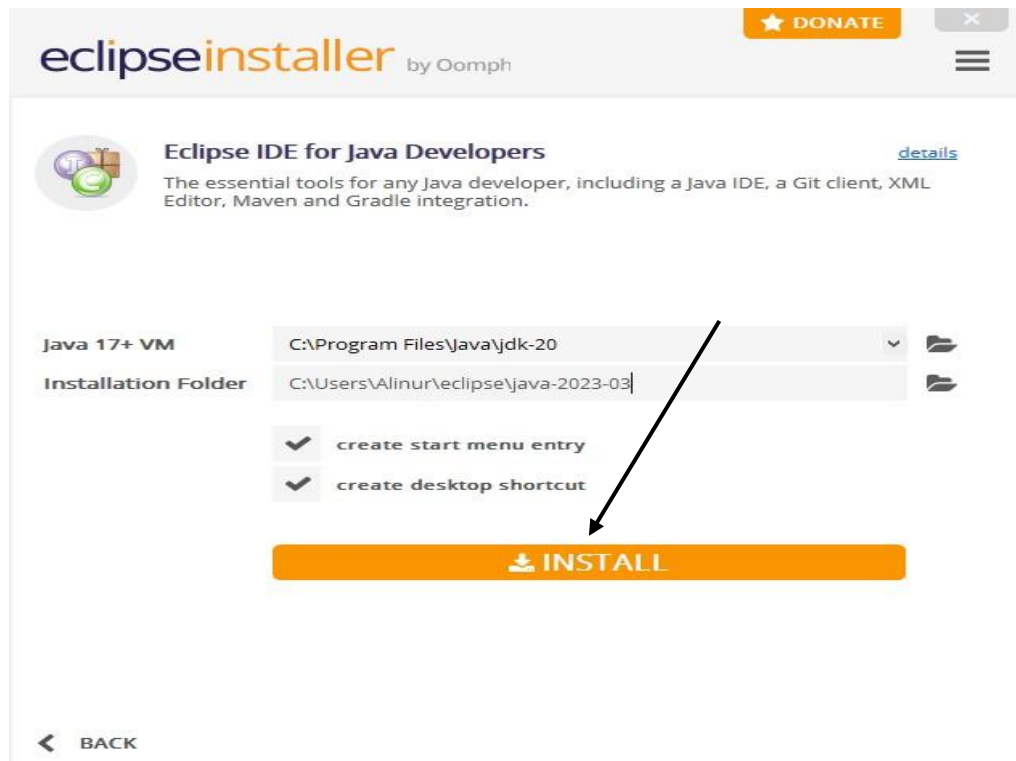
DONATE

eclipseinstaller by Oomph

Eclipse IDE for Java Developers

details

The essential tools for any Java developer, including a Java IDE, a Git client, XML Editor, Maven and Gradle integration.

| Java 17+ VM | C:\Program Files\Java\jdk-20 |
|---|---|
| Installation Folder | C:\Users\Alinur\eclipse\java-2023-03 |

create start menu entry

create desktop shortcut

INSTALL

BACK